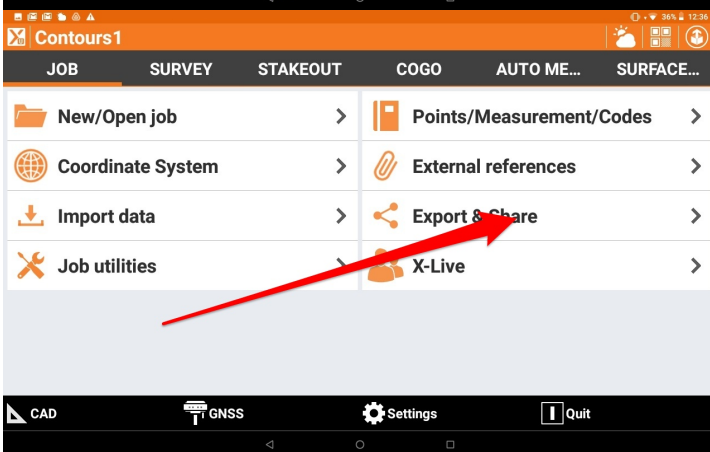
36% 12:36

Contours1

JOB SURVEY STAKEOUT COGO AUTO ME... SURFACE...

New/Open job

Points/Measurement/Codes

Coordinate System

External references

Import data

Export & Share

Job utilities

X-Live

CAD GNSS Settings Quit